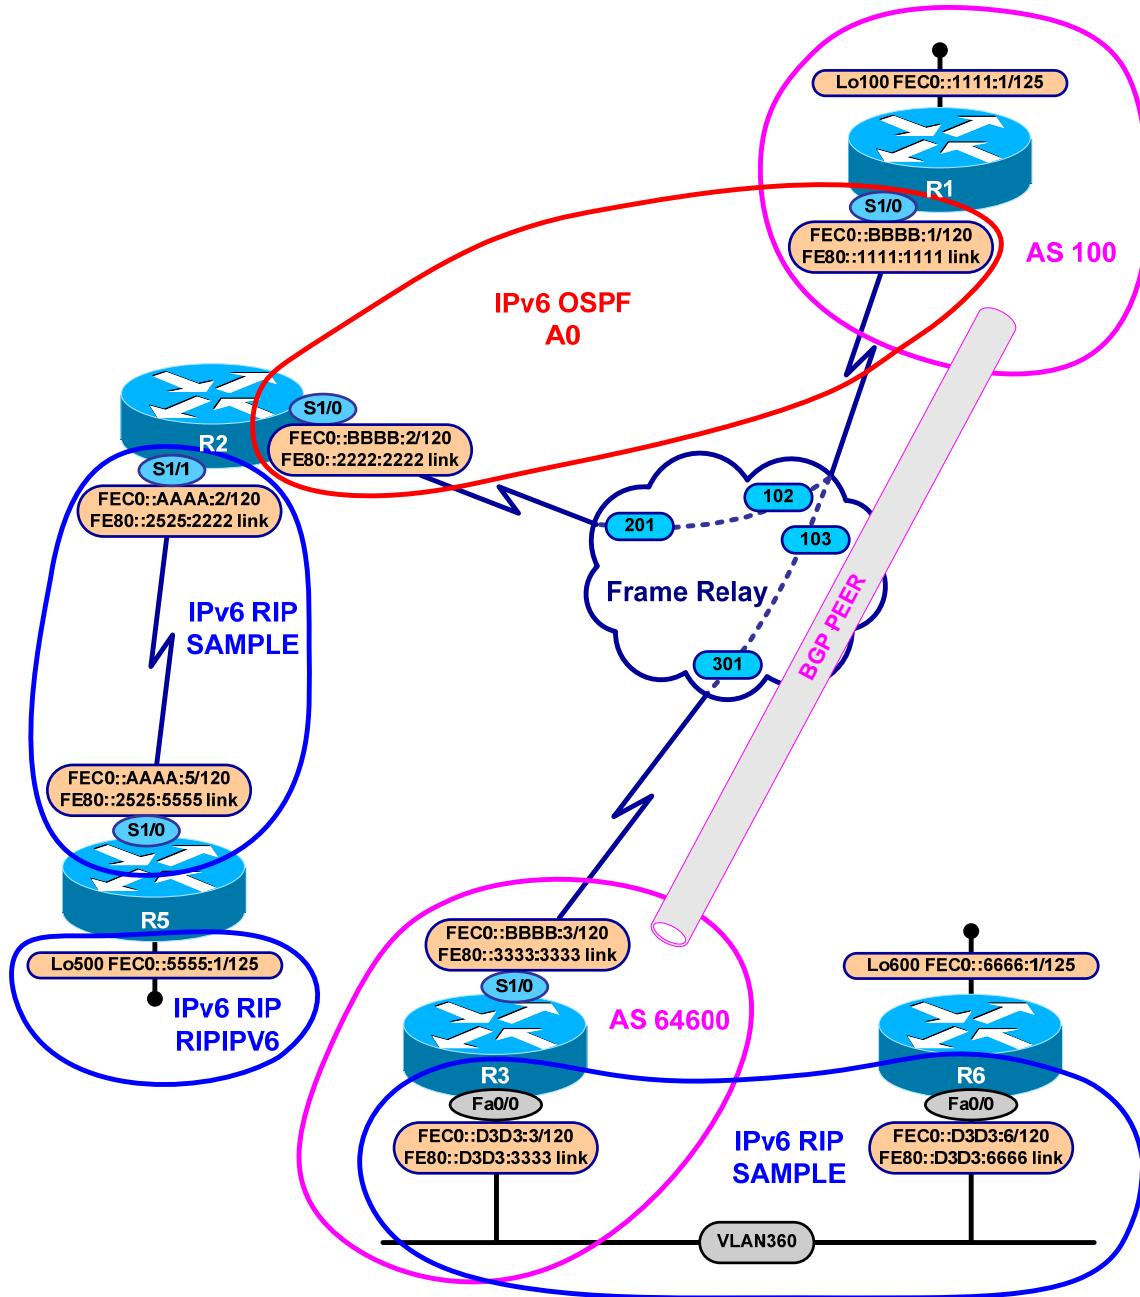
Lo100 FEC0::1111:1/125

R1

S1/0

FEC0::BBBB:1/120
FE80::1111:1111 link

AS 100

IPv6 OSPF
A0

R2

S1/0

FEC0::BBBB:2/120
FE80::2222:2222 link

S1/1

FEC0::AAAA:2/120
FE80::2525:2222 link

102

201

103

Frame Relay

301

BGP PEER

IPv6 RIP
SAMPLE

FEC0::AAAA:5/120
FE80::2525:5555 link

S1/0

R5

Lo500 FEC0::5555:1/125

IPv6 RIP
RIPIPV6

FEC0::BBBB:3/120
FE80::3333:3333 link

S1/0

AS 64600

R3

Fa0/0

FEC0::D3D3:3/120
FE80::D3D3:3333 link

Lo600 FEC0::6666:1/125

R6

Fa0/0

FEC0::D3D3:6/120
FE80::D3D3:6666 link

IPv6 RIP
SAMPLE

VLAN360